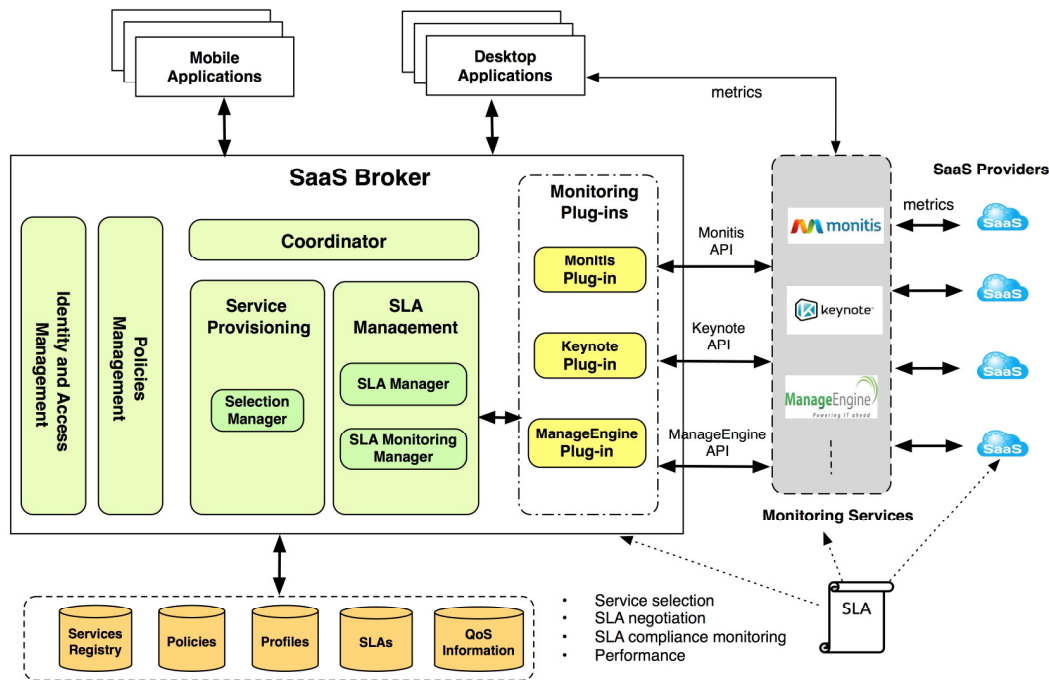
Mobile Applications

Desktop Applications

metrics

SaaS Broker

SaaS Providers

Identity and Access Management

Policies Management

Coordinator

Service Provisioning

Selection Manager

SLA Management

SLA Manager

SLA Monitoring Manager

Monitoring Plug-ins

Monitis Plug-in

Keynote Plug-in

ManageEngine Plug-in

Monitis API

Keynote API

ManageEngine API

monitis

keynote

ManageEngine
Powering IT ahead

metrics

SaaS

SaaS

SaaS

SaaS

Monitoring Services

Services Registry

Policies

Profiles

SLAs

QoS Information

- Service selection
- SLA negotiation
- SLA compliance monitoring
- Performance

SLA